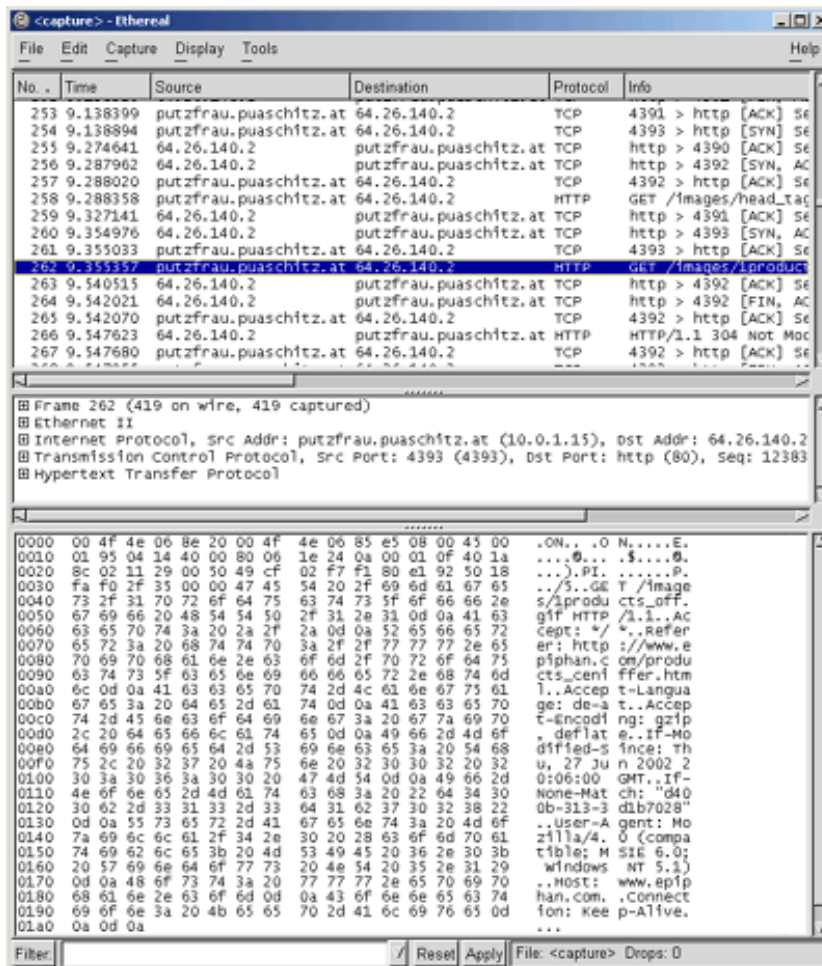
<capture> - Ethereal

File Edit Capture Display Tools Help

| No. | Time | Source | Destination | Protocol | Info |
|---|---|---|---|---|---|
| 253 | 9.138399 | putzfrau.puaschitz.at | 64.26.140.2 | TCP | 4391 > http [ACK] Se |
| 254 | 9.138894 | putzfrau.puaschitz.at | 64.26.140.2 | TCP | 4393 > http [SYN] Se |
| 255 | 9.274641 | 64.26.140.2 | putzfrau.puaschitz.at | TCP | http > 4390 [ACK] Se |
| 256 | 9.287962 | 64.26.140.2 | putzfrau.puaschitz.at | TCP | http > 4392 [SYN, AC |
| 257 | 9.288020 | putzfrau.puaschitz.at | 64.26.140.2 | TCP | 4392 > http [ACK] Se |
| 258 | 9.288358 | putzfrau.puaschitz.at | 64.26.140.2 | HTTP | GET /images/head_tag |
| 259 | 9.327141 | 64.26.140.2 | putzfrau.puaschitz.at | TCP | http > 4391 [ACK] Se |
| 260 | 9.354976 | 64.26.140.2 | putzfrau.puaschitz.at | TCP | http > 4393 [SYN, AC |
| 261 | 9.355033 | putzfrau.puaschitz.at | 64.26.140.2 | TCP | 4393 > http [ACK] Se |
| 262 | 9.355357 | putzfrau.puaschitz.at | 64.26.140.2 | HTTP | GET /images/iproduct |
| 263 | 9.540515 | 64.26.140.2 | putzfrau.puaschitz.at | TCP | http > 4392 [ACK] Se |
| 264 | 9.542021 | 64.26.140.2 | putzfrau.puaschitz.at | TCP | http > 4392 [FIN, AC |
| 265 | 9.542070 | putzfrau.puaschitz.at | 64.26.140.2 | TCP | 4392 > http [ACK] Se |
| 266 | 9.547623 | 64.26.140.2 | putzfrau.puaschitz.at | HTTP | HTTP/1.1 304 Not Moc |
| 267 | 9.547680 | putzfrau.puaschitz.at | 64.26.140.2 | TCP | 4392 > http [ACK] Se |

⊞ Frame 262 (419 on wire, 419 captured)
⊞ Ethernet II
⊞ Internet Protocol, Src Addr: putzfrau.puaschitz.at (10.0.1.15), Dst Addr: 64.26.140.2
⊞ Transmission Control Protocol, Src Port: 4393 (4393), Dst Port: http (80), Seq: 12383
⊞ Hypertext Transfer Protocol

0000 00 4f 4e 06 8e 20 00 4f 4e 06 85 e5 08 00 45 00 .ON.. .O N.....E.
0010 01 95 04 14 40 00 80 06 1e 24 0a 00 01 0f 40 1a ....@... .$....@.
0020 8c 02 11 29 00 50 49 cf 02 f7 f1 80 e1 92 50 18 ...).PI. ......P.
0030 fa f0 2f 35 00 00 47 45 54 20 2f 69 6d 61 67 65 ../5..GE T /image
0040 73 2f 31 70 72 6f 64 75 63 74 73 5f 6f 66 66 2e s/1produ cts_off.
0050 67 69 66 20 48 54 54 50 2f 31 2e 31 0d 0a 41 63 gif HTTP /1.1..Ac
0060 63 65 70 74 3a 20 2a 2f 2a 0d 0a 52 65 66 65 72 cept: */ *..Refer
0070 65 72 3a 20 68 74 74 70 3a 2f 2f 77 77 77 2e 65 er: http ://www.e
0080 70 69 70 68 61 6e 2e 63 6f 6d 2f 70 72 6f 64 75 piphan.c om/produ
0090 63 74 73 5f 63 65 6e 69 66 66 65 72 2e 68 74 6d cts_ceni ffer.htm
00a0 6c 0d 0a 41 63 63 65 70 74 2d 4c 61 6e 67 75 61 l..Accep t-Langua
00b0 67 65 3a 20 64 65 2d 61 74 0d 0a 41 63 63 65 70 ge: de-a t..Accep
00c0 74 2d 45 6e 63 6f 64 69 6e 67 3a 20 67 7a 69 70 t-Encodi ng: gzip
00d0 2c 20 64 65 66 6c 61 74 65 0d 0a 49 66 2d 4d 6f , deflat e..If-Mo
00e0 64 69 66 69 65 64 2d 53 69 6e 63 65 3a 20 54 68 dified-S ince: Th
00f0 75 2c 20 32 37 20 4a 75 6e 20 32 30 30 32 20 32 u, 27 Ju n 2002 2
0100 30 3a 30 36 3a 30 30 20 47 4d 54 0d 0a 49 66 2d 0:06:00 GMT..If-
0110 4e 6f 6e 65 2d 4d 61 74 63 68 3a 20 22 64 34 30 None-Mat ch: "d40
0120 30 62 2d 33 31 33 2d 33 64 31 62 37 30 32 38 22 0b-313-3 d1b7028"
0130 0d 0a 55 73 65 72 2d 41 67 65 6e 74 3a 20 4d 6f ..User-A gent: Mo
0140 7a 69 6c 6c 61 2f 34 2e 30 20 28 63 6f 6d 70 61 zilla/4. 0 (compa
0150 74 69 62 6c 65 3b 20 4d 53 49 45 20 36 2e 30 3b tible; M SIE 6.0;
0160 20 57 69 6e 64 6f 77 73 20 4e 54 20 35 2e 31 29 Windows NT 5.1)
0170 0d 0a 48 6f 73 74 3a 20 77 77 77 2e 65 70 69 70 ..Host: www.epip
0180 68 61 6e 2e 63 6f 6d 0d 0a 43 6f 6e 6e 65 63 74 han.com. .Connect
0190 69 6f 6e 3a 20 4b 65 65 70 2d 41 6c 69 76 65 0d ion: Kee p-Alive.
01a0 0a 0d 0a ...

Filter: Reset Apply File: <capture> Drops: 0